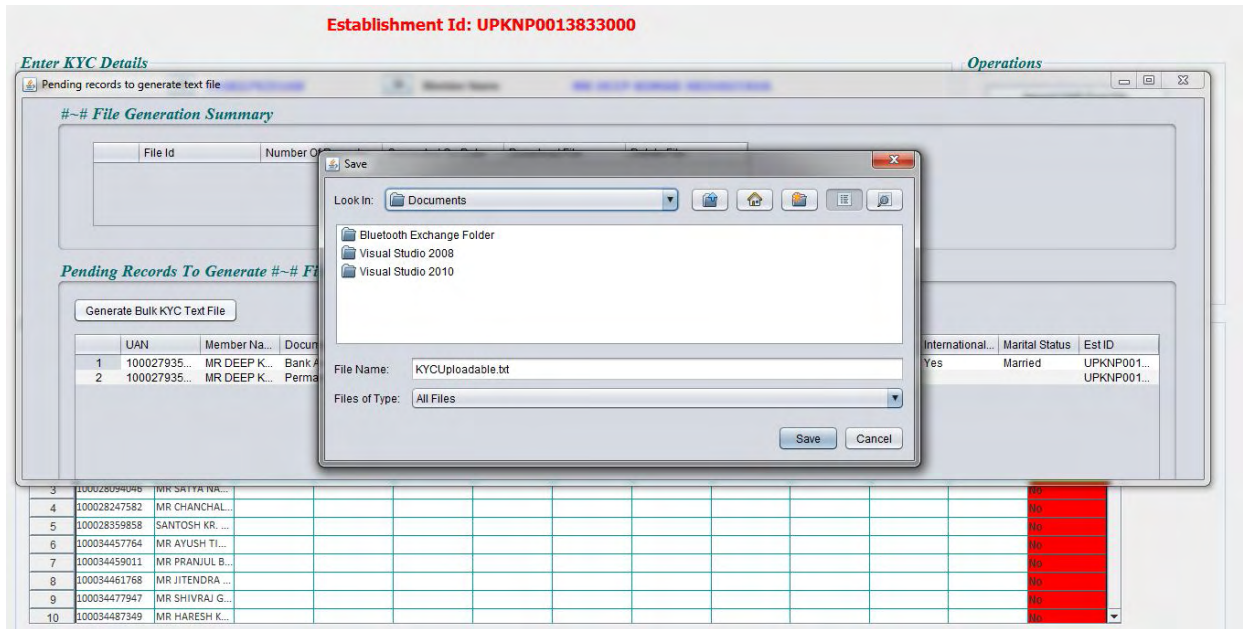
Establishment Id: UPKNP0013833000

Enter KYC Details

Operations

Pending records to generate text file

#~# File Generation Summary

| File Id | Number Of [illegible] |
|---|---|

Pending Records To Generate #~# Fi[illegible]

Generate Bulk KYC Text File

| | UAN | Member Na... | Docum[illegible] | International... | Marital Status | Est ID |
|---|---|---|---|---|---|---|
| 1 | 100027935... | MR DEEP K... | Bank A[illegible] | Yes | Married | UPKNP001... |
| 2 | 100027935... | MR DEEP K... | Perma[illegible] | | | UPKNP001... |

Save

Look In: Documents

Bluetooth Exchange Folder
Visual Studio 2008
Visual Studio 2010

File Name: KYCUploadable.txt

Files of Type: All Files

Save Cancel

| 3 | 100028094046 | MR SATYA NA... | No |
|---|---|---|---|
| 4 | 100028247582 | MR CHANCHAL... | No |
| 5 | 100028359858 | SANTOSH KR. ... | No |
| 6 | 100034457764 | MR AYUSH TI... | No |
| 7 | 100034459011 | MR PRANJUL B... | No |
| 8 | 100034461768 | MR JITENDRA ... | No |
| 9 | 100034477947 | MR SHIVRAJ G... | No |
| 10 | 100034487349 | MR HARESH K... | No |